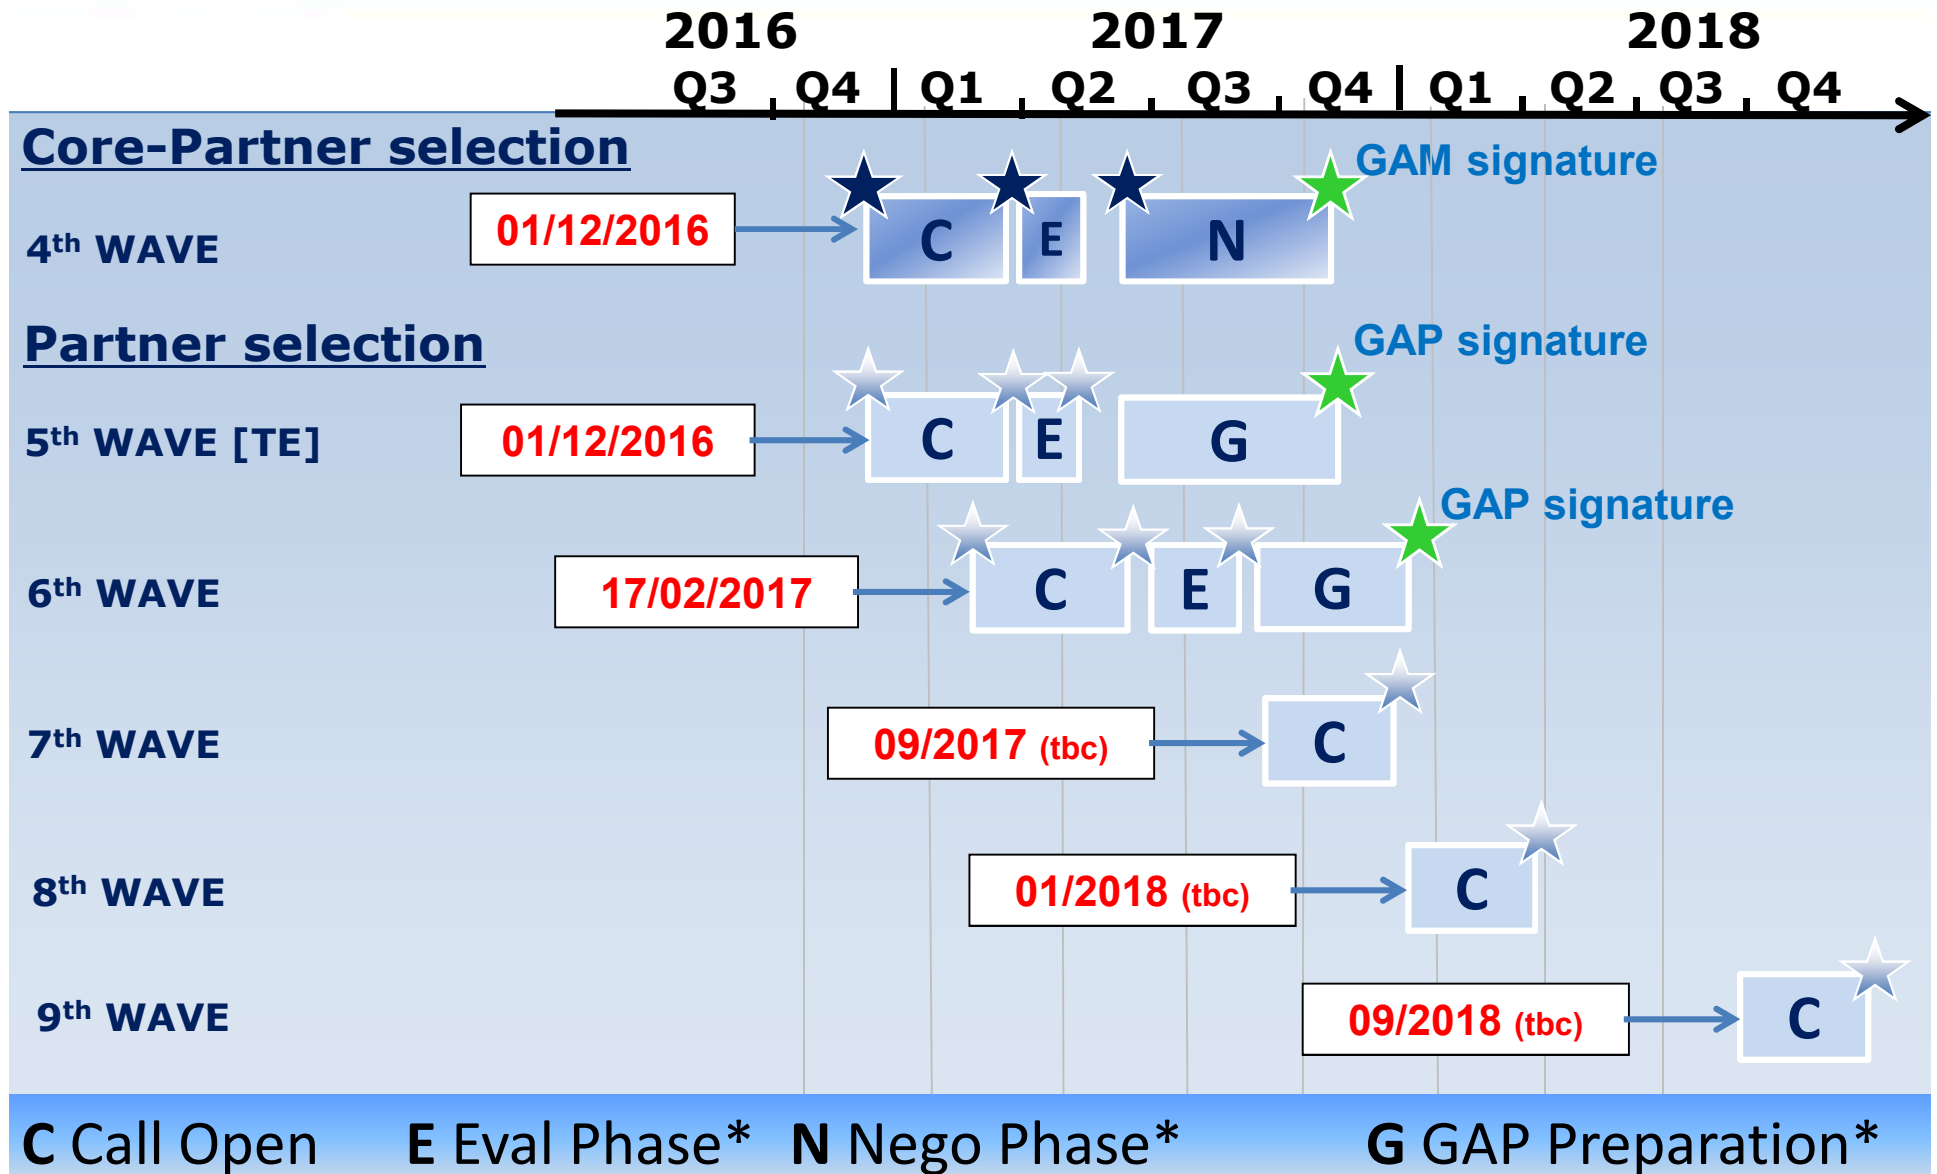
2016 2017 2018

Q3 Q4 Q1 Q2 Q3 Q4 Q1 Q2 Q3 Q4

Core-Partner selection

GAM signature

4th WAVE 01/12/2016 C E N

Partner selection

GAP signature

5th WAVE [TE] 01/12/2016 C E G

GAP signature

6th WAVE 17/02/2017 C E G

7th WAVE 09/2017 (tbc) C

8th WAVE 01/2018 (tbc) C

9th WAVE 09/2018 (tbc) C

C Call Open E Eval Phase* N Nego Phase* G GAP Preparation*